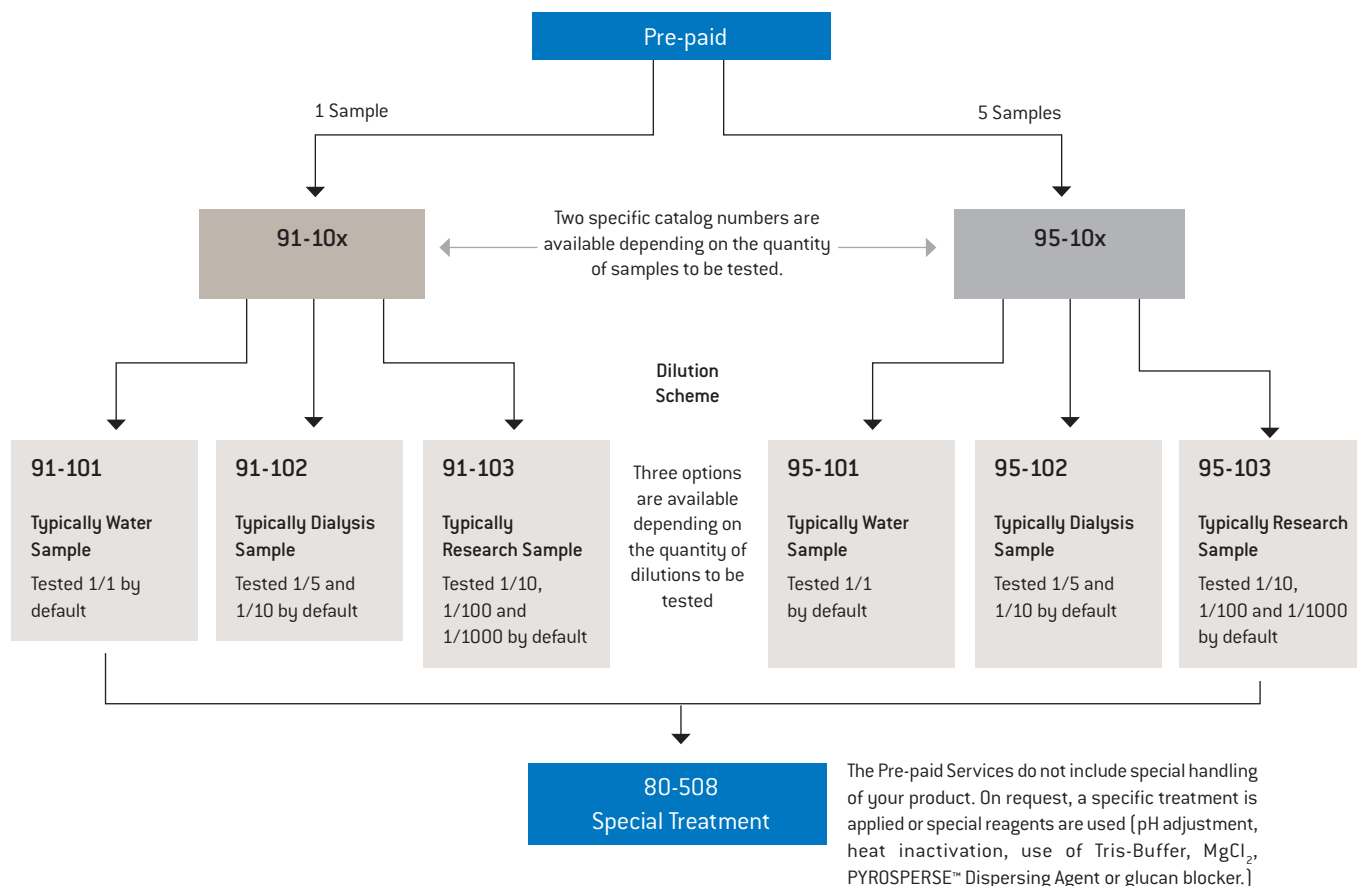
Pre-paid

1 Sample

5 Samples

91-10x

Two specific catalog numbers are available depending on the quantity of samples to be tested.

95-10x

Dilution Scheme

91-101

Typically Water Sample

Tested 1/1 by default

91-102

Typically Dialysis Sample

Tested 1/5 and 1/10 by default

91-103

Typically Research Sample

Tested 1/10, 1/100 and 1/1000 by default

Three options are available depending on the quantity of dilutions to be tested

95-101

Typically Water Sample

Tested 1/1 by default

95-102

Typically Dialysis Sample

Tested 1/5 and 1/10 by default

95-103

Typically Research Sample

Tested 1/10, 1/100 and 1/1000 by default

80-508
Special Treatment

The Pre-paid Services do not include special handling of your product. On request, a specific treatment is applied or special reagents are used (pH adjustment, heat inactivation, use of Tris-Buffer, $MgCl_2$, PYROSPERSE™ Dispersing Agent or glucan blocker.)